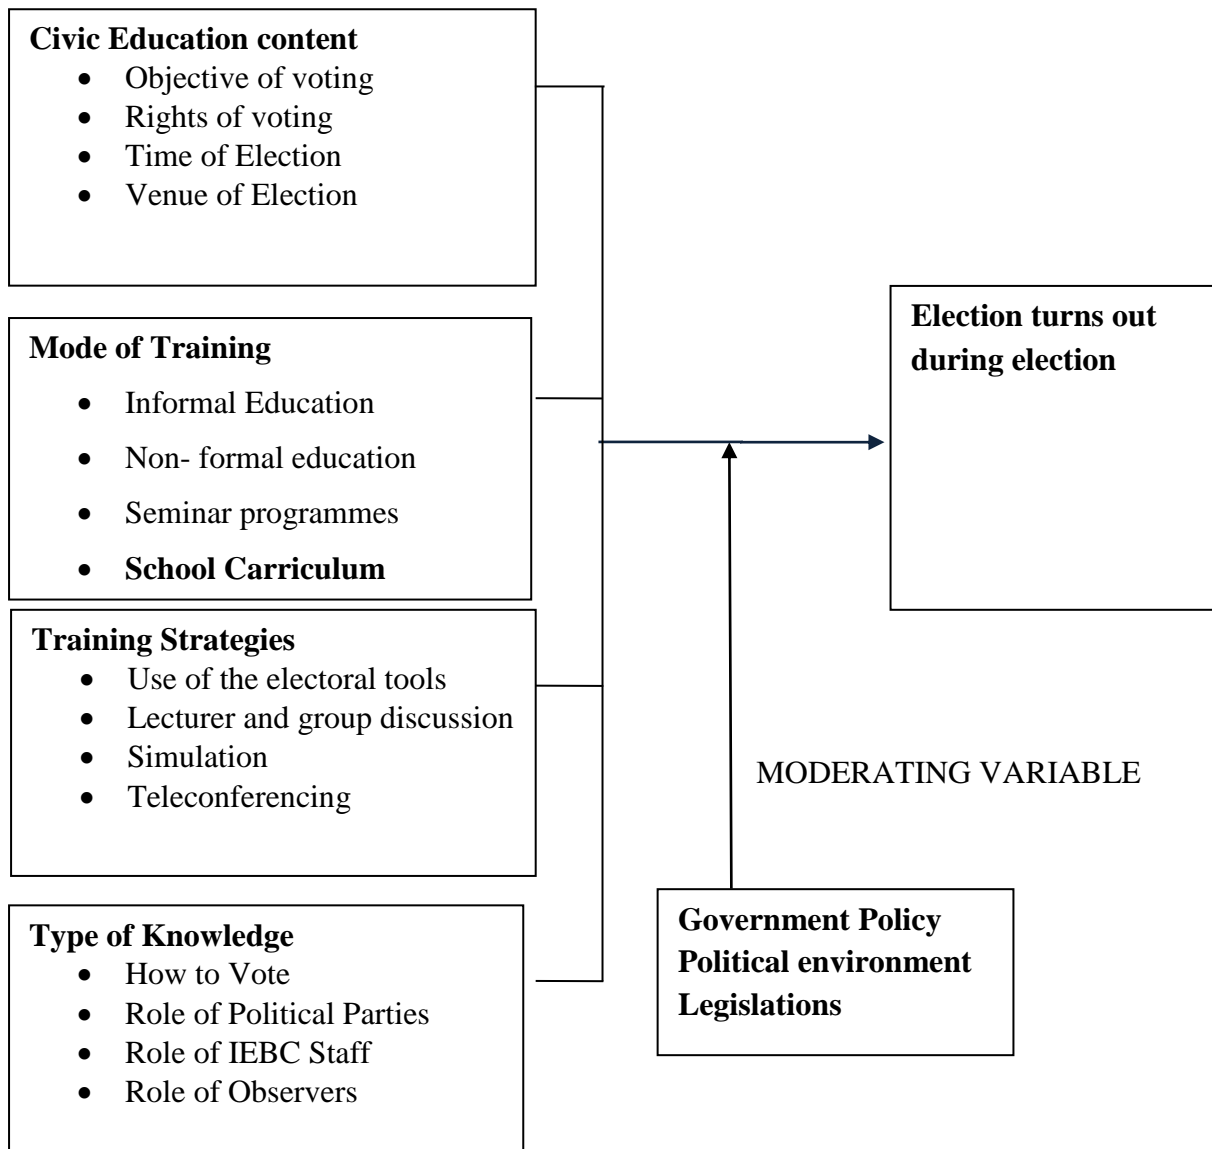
**Civic Education content**
- Objective of voting
- Rights of voting
- Time of Election
- Venue of Election

**Mode of Training**
- Informal Education
- Non- formal education
- Seminar programmes
- **School Carriculum**

**Training Strategies**
- Use of the electoral tools
- Lecturer and group discussion
- Simulation
- Teleconferencing

**Type of Knowledge**
- How to Vote
- Role of Political Parties
- Role of IEBC Staff
- Role of Observers

**Election turns out during election**

MODERATING VARIABLE

**Government Policy**
**Political environment**
**Legislations**